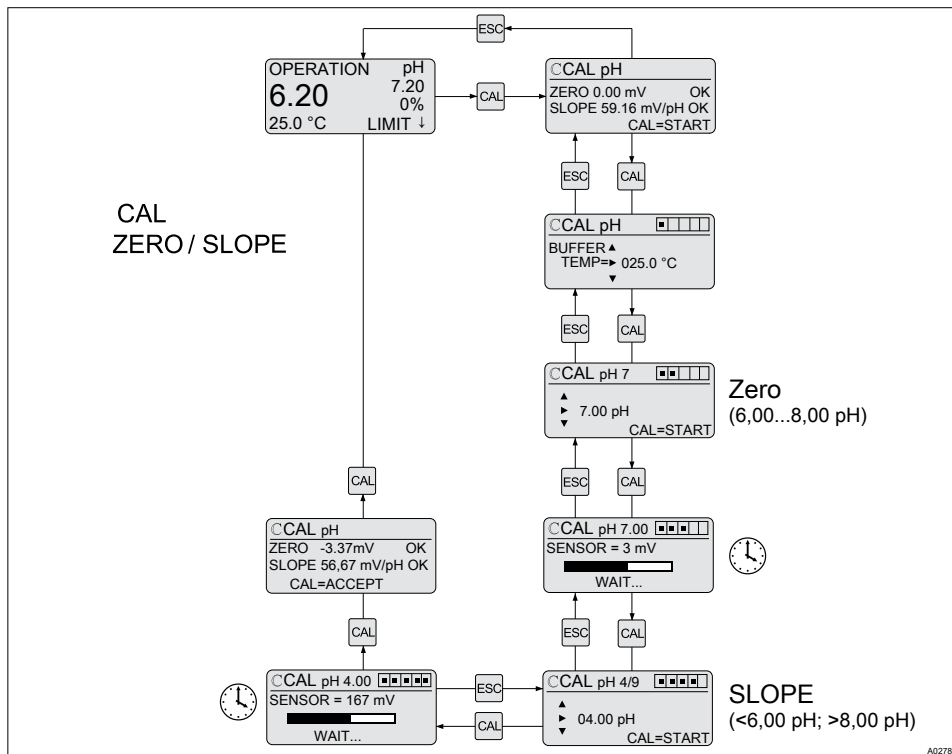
ESC

OPERATION pH
6.20 7.20
0%
25.0 °C LIMIT ↓

CAL

CCAL pH
ZERO 0.00 mV OK
SLOPE 59.16 mV/pH OK
CAL=START

ESC CAL

CAL
ZERO / SLOPE

CCAL pH
BUFFER ▲
TEMP=► 025.0 °C
▼

ESC CAL

CCAL pH 7
▲
► 7.00 pH
▼
CAL=START

Zero
(6,00...8,00 pH)

ESC CAL

CAL

CCAL pH
ZERO -3.37mV OK
SLOPE 56,67 mV/pH OK
CAL=ACCEPT

CCAL pH 7.00
SENSOR = 3 mV
WAIT...

ESC CAL

CAL

CCAL pH 4.00
SENSOR = 167 mV
WAIT...

ESC

CAL

CCAL pH 4/9
▲
► 04.00 pH
▼
CAL=START

SLOPE
(<6,00 pH; >8,00 pH)

A0278